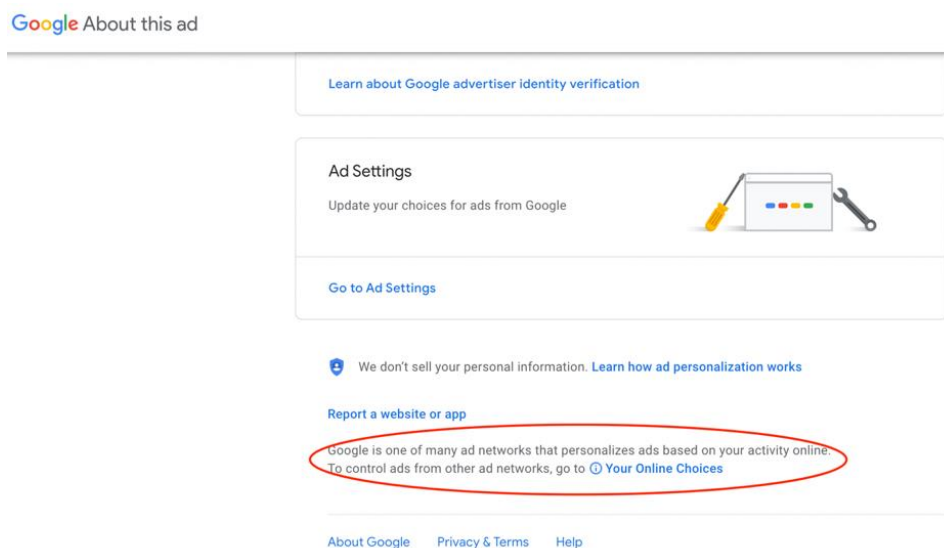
Google About this ad

Learn about Google advertiser identity verification

Ad Settings

Update your choices for ads from Google

Go to Ad Settings

We don't sell your personal information. Learn how ad personalization works

Report a website or app

Google is one of many ad networks that personalizes ads based on your activity online. To control ads from other ad networks, go to ⓘ Your Online Choices

About Google Privacy & Terms Help